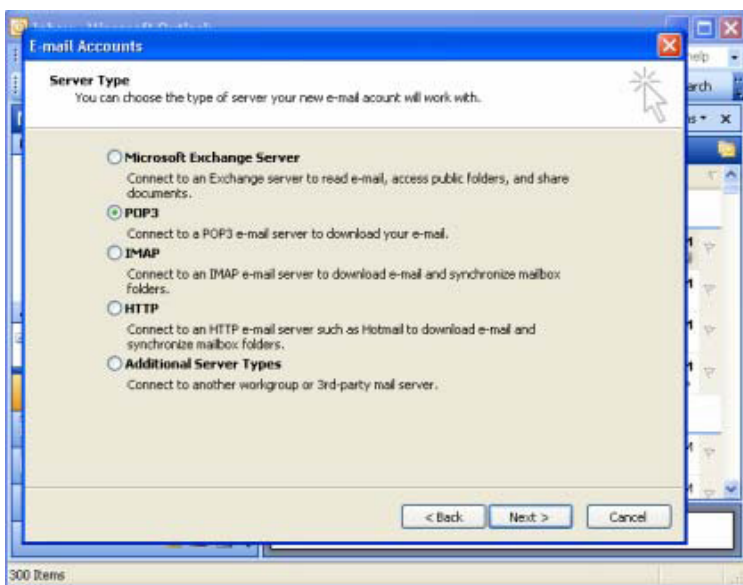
E-mail Accounts

Server Type
You can choose the type of server your new e-mail acount will work with.

Microsoft Exchange Server
Connect to an Exchange server to read e-mail, access public folders, and share documents.

POP3
Connect to a POP3 e-mail server to download your e-mail.

IMAP
Connect to an IMAP e-mail server to download e-mail and synchronize mailbox folders.

HTTP
Connect to an HTTP e-mail server such as Hotmail to download e-mail and synchronize mailbox folders.

Additional Server Types
Connect to another workgroup or 3rd-party mail server.

< Back
Next >
Cancel

elp
arch
300 Items